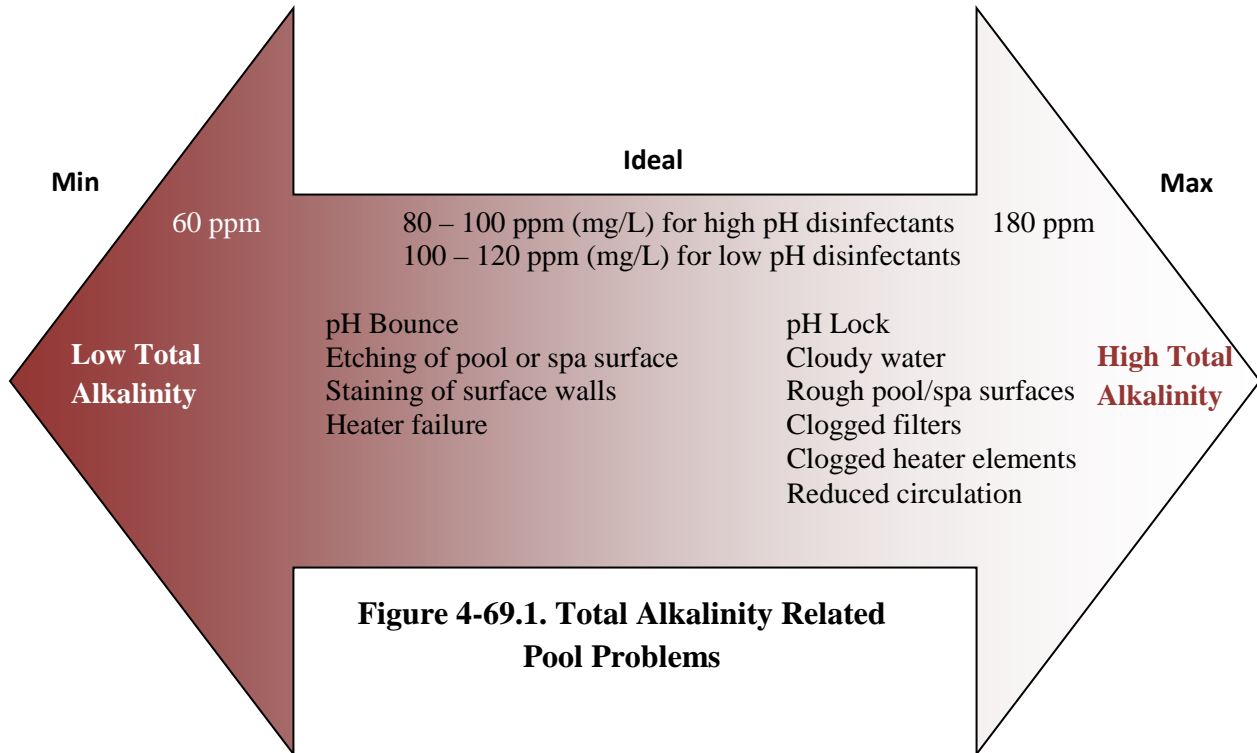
Ideal

Min

Max

60 ppm

80 – 100 ppm (mg/L) for high pH disinfectants
100 – 120 ppm (mg/L) for low pH disinfectants

180 ppm

Low Total Alkalinity

pH Bounce
Etching of pool or spa surface
Staining of surface walls
Heater failure

pH Lock
Cloudy water
Rough pool/spa surfaces
Clogged filters
Clogged heater elements
Reduced circulation

High Total Alkalinity

Figure 4-69.1. Total Alkalinity Related Pool Problems